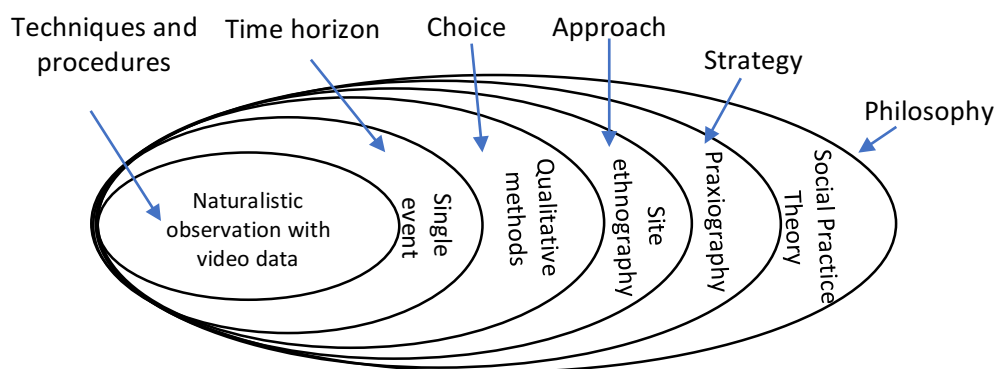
Techniques and procedures

Time horizon

Choice

Approach

Strategy

Philosophy

Naturalistic observation with video data

Single event

Qualitative methods

Site ethnography

Praxiography

Social Practice Theory